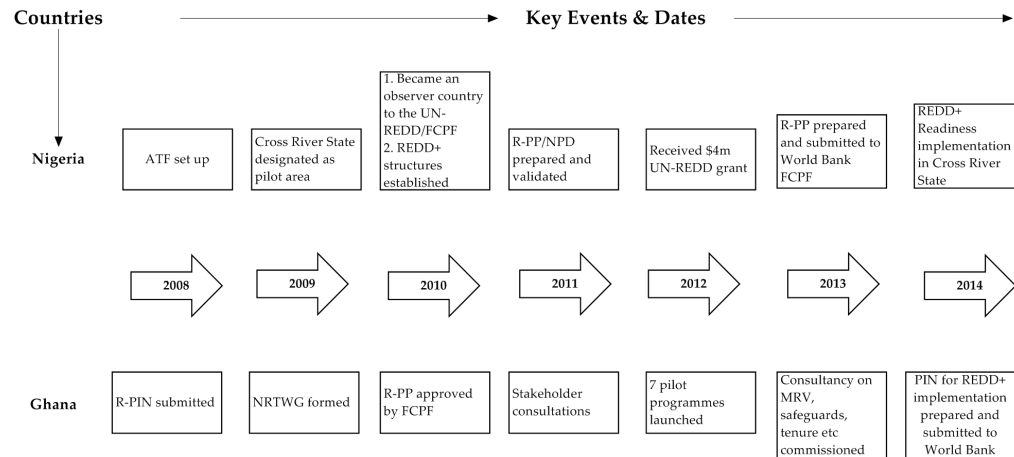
Countries

Key Events & Dates

Nigeria

ATF set up

Cross River State designated as pilot area

1. Became an observer country to the UN-REDD/FCPF
2. REDD+ structures established

R-PP/NPD prepared and validated

Received \$4m UN-REDD grant

R-PP prepared and submitted to World Bank FCPF

REDD+ Readiness implementation in Cross River State

2008

2009

2010

2011

2012

2013

2014

Ghana

R-PIN submitted

NRTWG formed

R-PP approved by FCPF

Stakeholder consultations

7 pilot programmes launched

Consultancy on MRV, safeguards, tenure etc commissioned

PIN for REDD+ implementation prepared and submitted to World Bank